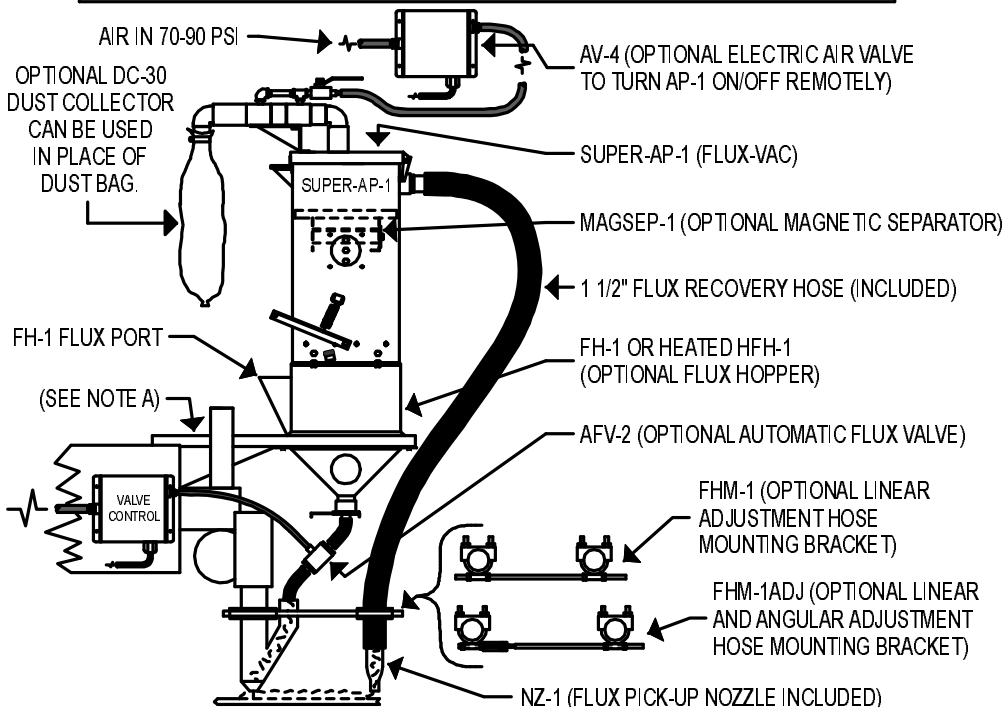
AIR IN 70-90 PSI

AV-4 (OPTIONAL ELECTRIC AIR VALVE TO TURN AP-1 ON/OFF REMOTELY)

OPTIONAL DC-30 DUST COLLECTOR CAN BE USED IN PLACE OF DUST BAG.

SUPER-AP-1 (FLUX-VAC)

SUPER-AP-1

MAGSEP-1 (OPTIONAL MAGNETIC SEPARATOR)

1 1/2" FLUX RECOVERY HOSE (INCLUDED)

FH-1 FLUX PORT

FH-1 OR HEATED HFH-1 (OPTIONAL FLUX HOPPER)

(SEE NOTE A)

AFV-2 (OPTIONAL AUTOMATIC FLUX VALVE)

VALVE CONTROL

FHM-1 (OPTIONAL LINEAR ADJUSTMENT HOSE MOUNTING BRACKET)

FHM-1ADJ (OPTIONAL LINEAR AND ANGULAR ADJUSTMENT HOSE MOUNTING BRACKET)

NZ-1 (FLUX PICK-UP NOZZLE INCLUDED)